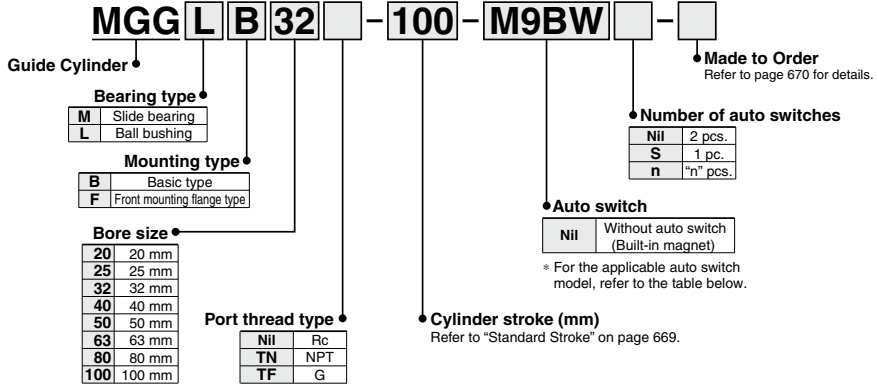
MGG L B 32 [ ] – 100 – M9BW [ ] – [ ]

Guide Cylinder

Bearing type

| M | Slide bearing |
|---|---|
| L | Ball bushing |

Mounting type

| B | Basic type |
|---|---|
| F | Front mounting flange type |

Bore size

| 20 | 20 mm |
|---|---|
| 25 | 25 mm |
| 32 | 32 mm |
| 40 | 40 mm |
| 50 | 50 mm |
| 63 | 63 mm |
| 80 | 80 mm |
| 100 | 100 mm |

Port thread type

| Nil | Rc |
|---|---|
| TN | NPT |
| TF | G |

Cylinder stroke (mm)
Refer to "Standard Stroke" on page 669.

Auto switch

| Nil | Without auto switch (Built-in magnet) |
|---|---|

∗ For the applicable auto switch model, refer to the table below.

Number of auto switches

| Nil | 2 pcs. |
|---|---|
| S | 1 pc. |
| n | "n" pcs. |

Made to Order
Refer to page 670 for details.